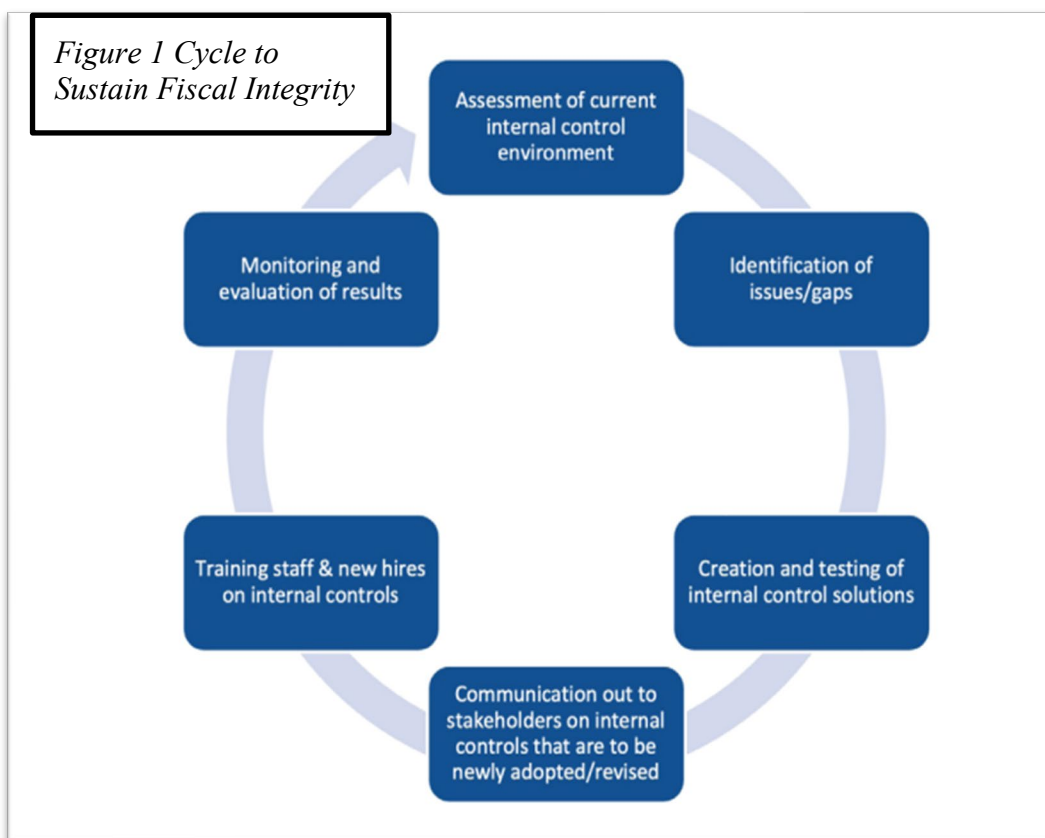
Figure 1 Cycle to Sustain Fiscal Integrity

Assessment of current internal control environment

Identification of issues/gaps

Creation and testing of internal control solutions

Communication out to stakeholders on internal controls that are to be newly adopted/revised

Training staff & new hires on internal controls

Monitoring and evaluation of results